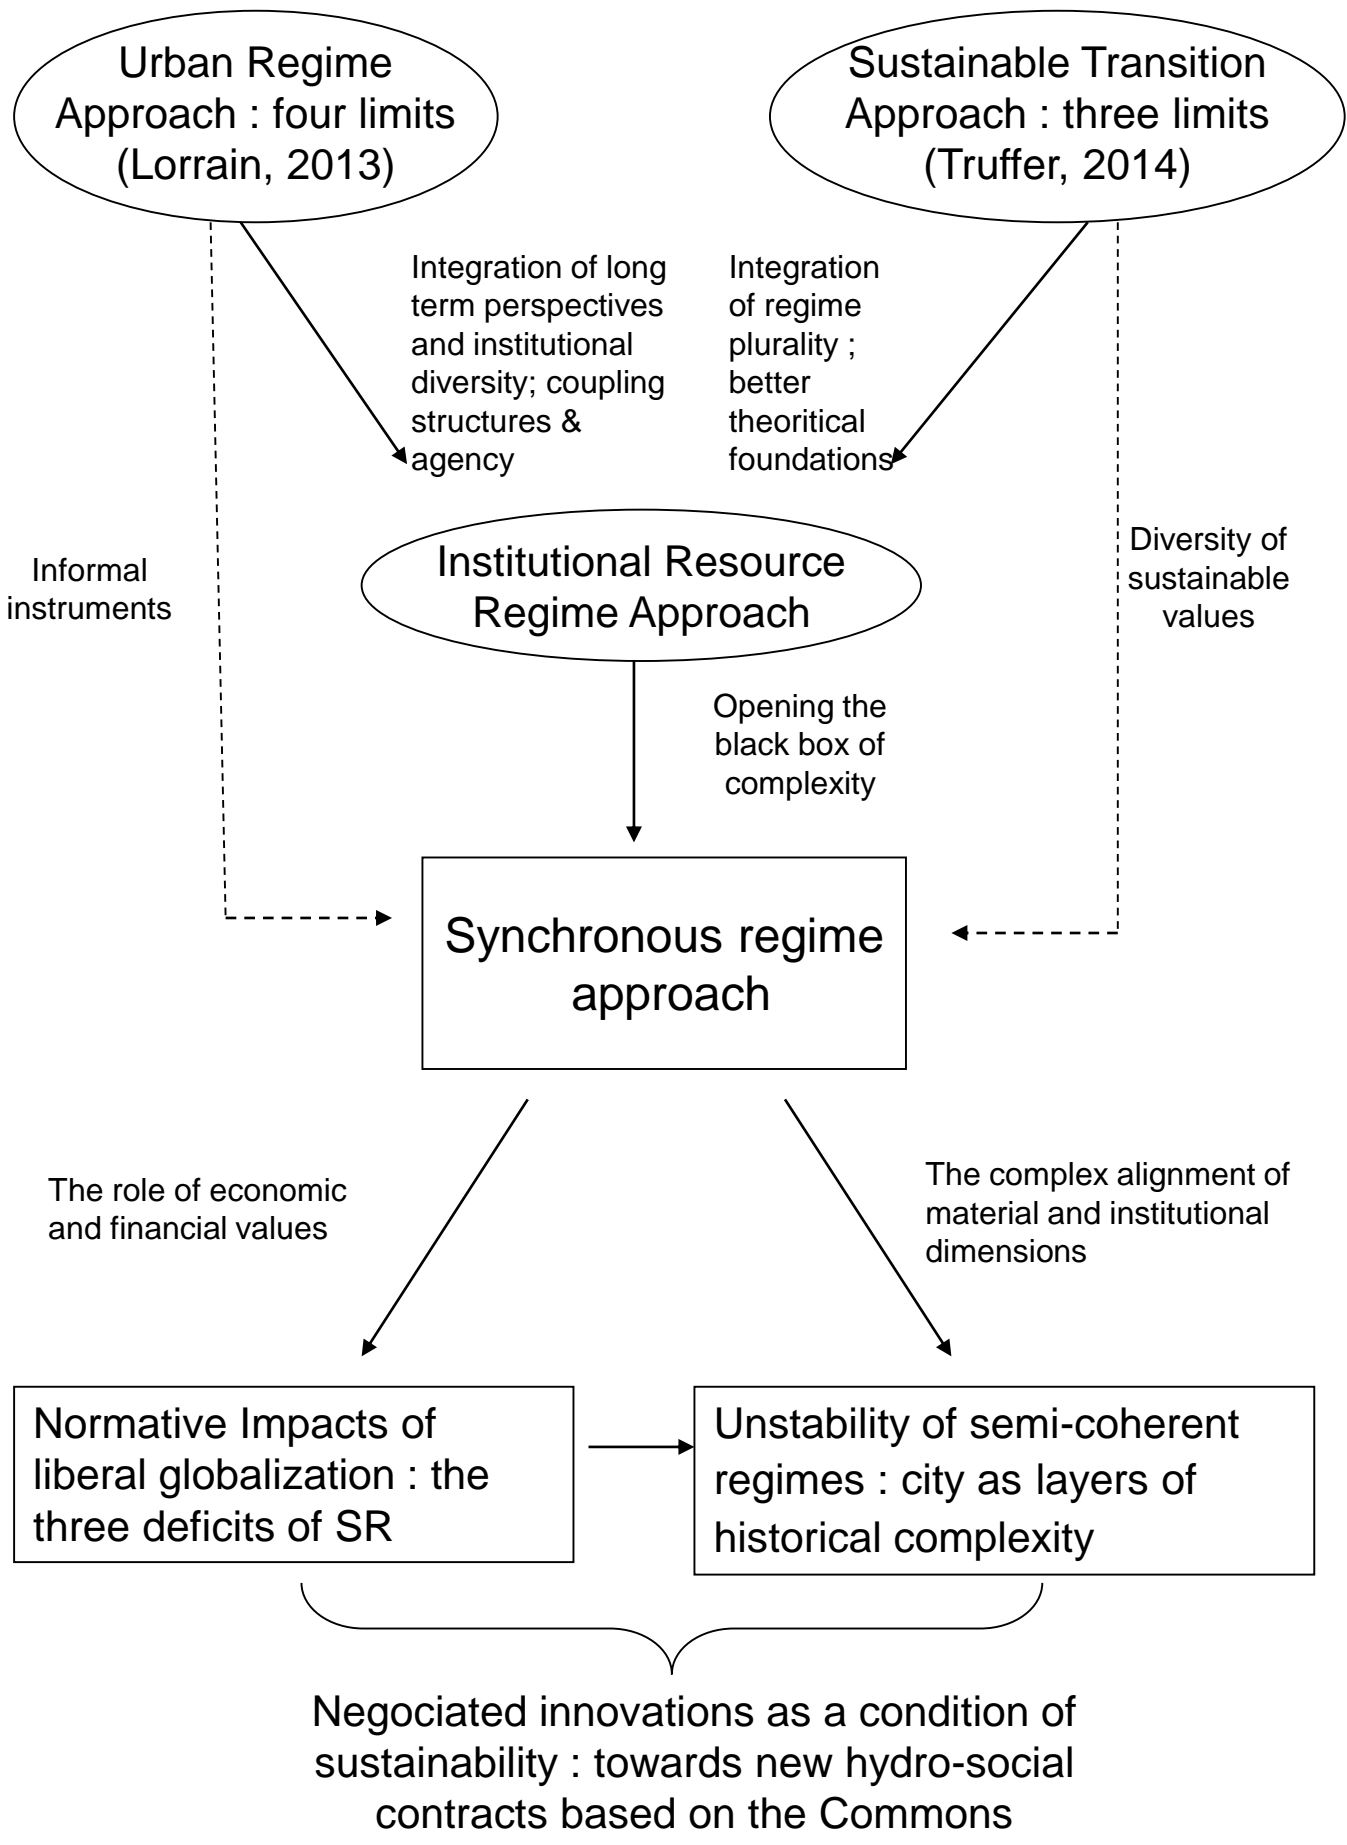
Urban Regime Approach : four limits (Lorrain, 2013)

Sustainable Transition Approach : three limits (Truffer, 2014)

Integration of long term perspectives and institutional diversity; coupling structures & agency

Integration of regime plurality ; better theoritical foundations

Informal instruments

Institutional Resource Regime Approach

Diversity of sustainable values

Opening the black box of complexity

Synchronous regime approach

The role of economic and financial values

The complex alignment of material and institutional dimensions

Normative Impacts of liberal globalization : the three deficits of SR

Unstability of semi-coherent regimes : city as layers of historical complexity

Negociated innovations as a condition of sustainability : towards new hydro-social contracts based on the Commons